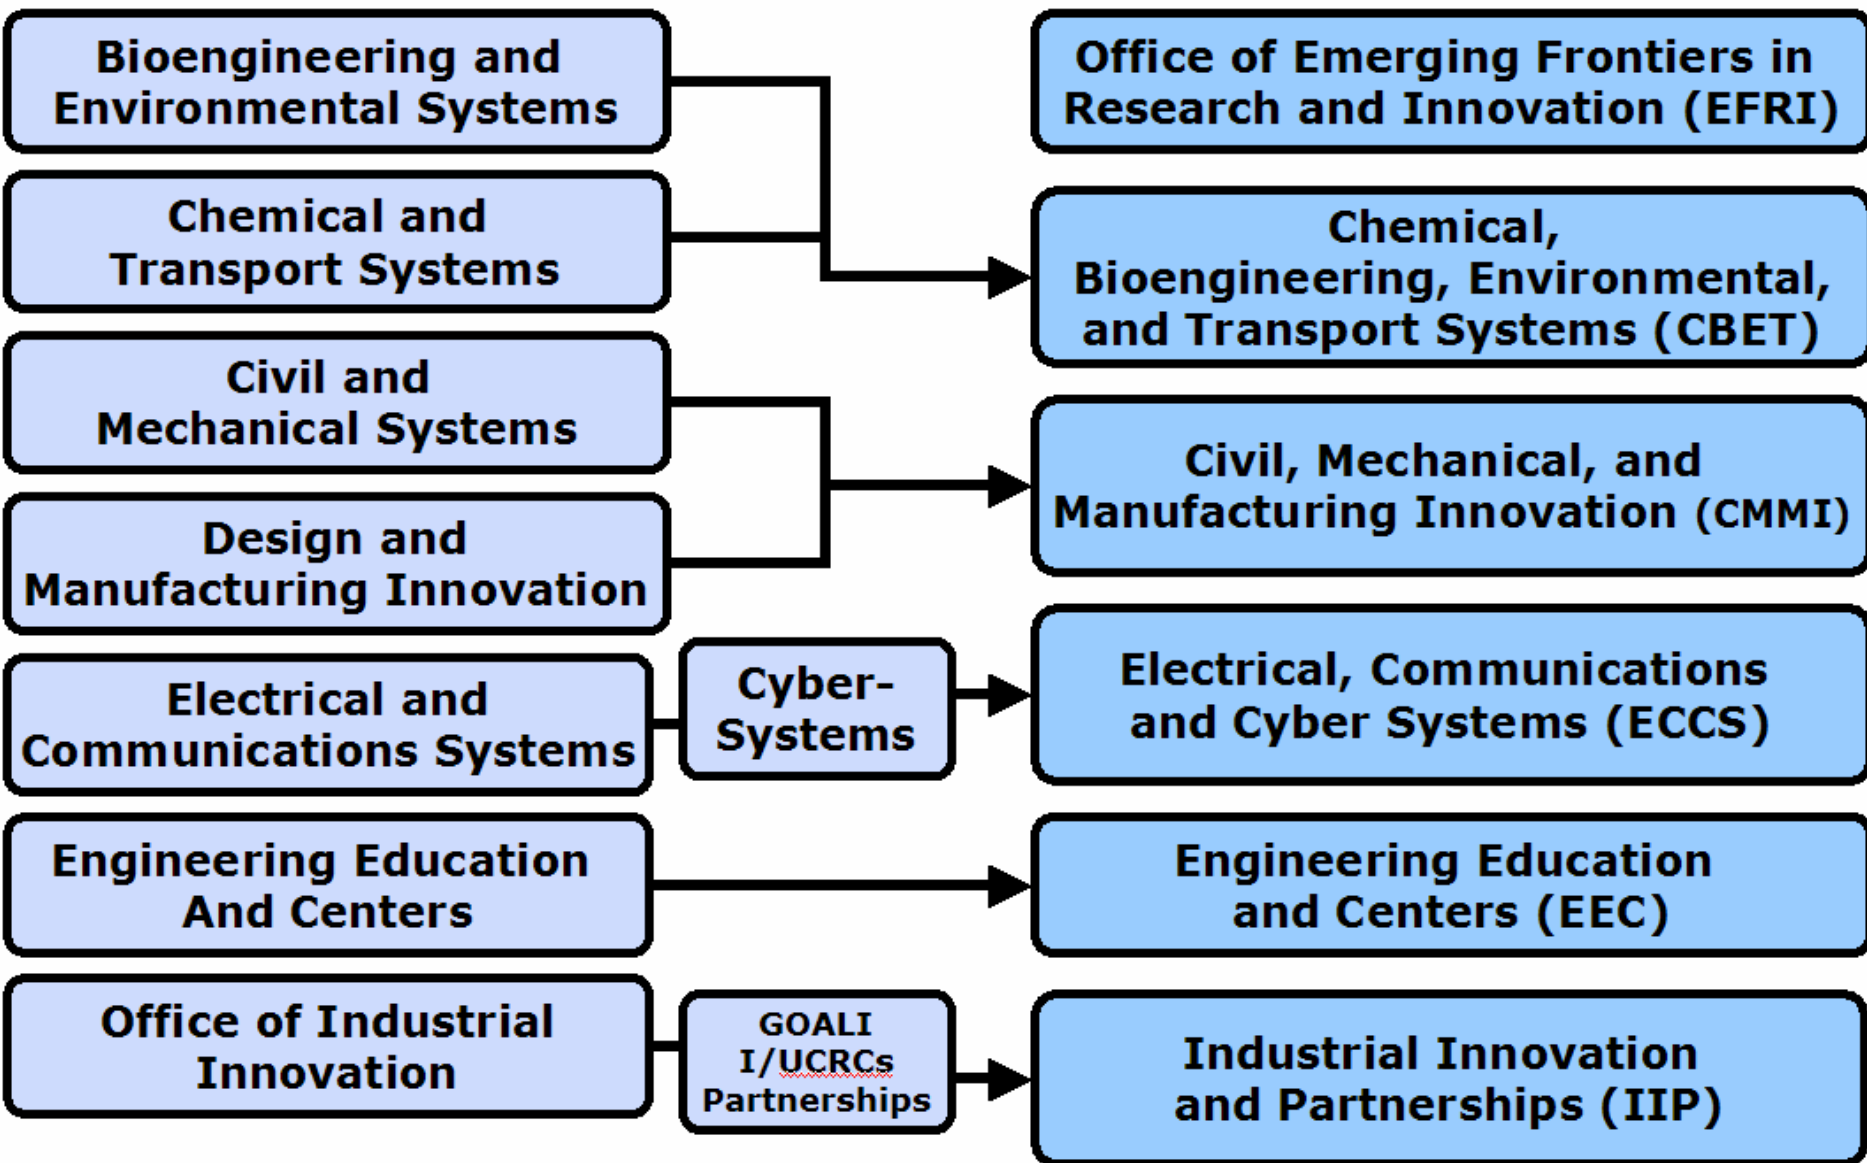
Bioengineering and Environmental Systems

Chemical and Transport Systems

Civil and Mechanical Systems

Design and Manufacturing Innovation

Electrical and Communications Systems

Cyber-Systems

Engineering Education And Centers

Office of Industrial Innovation

GOALI I/UCRCs Partnerships

Office of Emerging Frontiers in Research and Innovation (EFRI)

Chemical, Bioengineering, Environmental, and Transport Systems (CBET)

Civil, Mechanical, and Manufacturing Innovation (CMMI)

Electrical, Communications and Cyber Systems (ECCS)

Engineering Education and Centers (EEC)

Industrial Innovation and Partnerships (IIP)